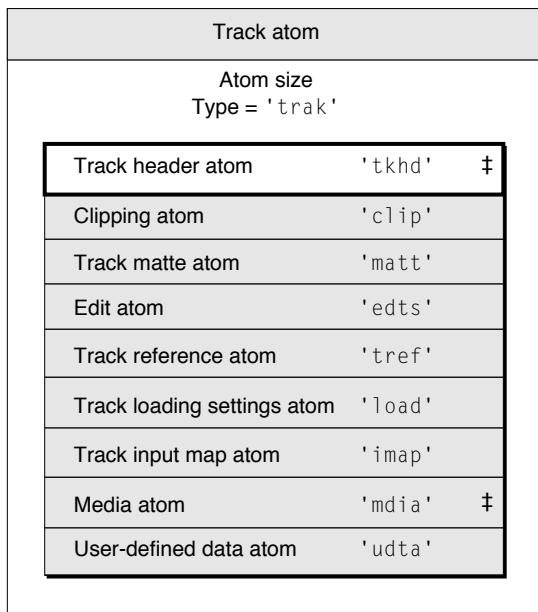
Track atom

Atom size
Type = 'trak'

| | | |
|---|---|---|
| Track header atom | 'tkhd' | ‡ |
| Clipping atom | 'clip' | |
| Track matte atom | 'matt' | |
| Edit atom | 'edts' | |
| Track reference atom | 'tref' | |
| Track loading settings atom | 'load' | |
| Track input map atom | 'imap' | |
| Media atom | 'mdia' | ‡ |
| User-defined data atom | 'udta' | |